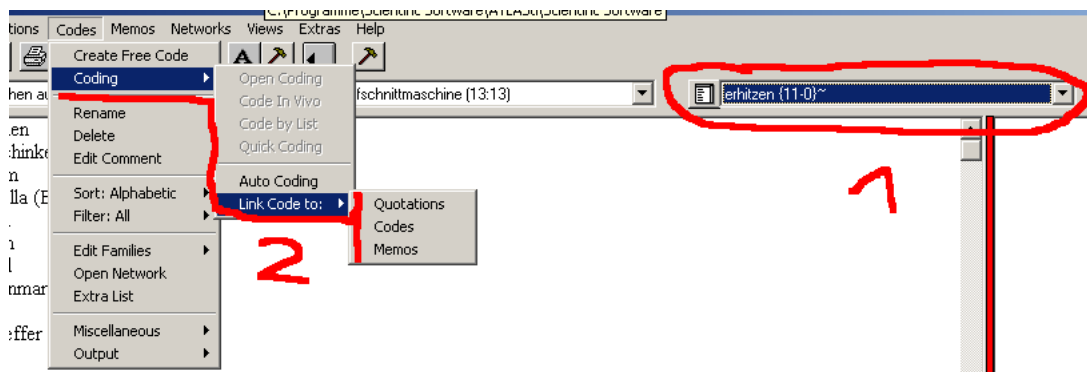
C:\Programme\Scientific Software\ATLASti\Scientific Software

tions Codes Memos Networks Views Extras Help

Create Free Code
Coding
Rename
Delete
Edit Comment
Sort: Alphabetic
Filter: All
Edit Families
Open Network
Extra List
Miscellaneous
Output

Open Coding
Code In Vivo
Code by List
Quick Coding
Auto Coding
Link Code to:

Quotations
Codes
Memos

hen au
fschnittmaschine (13:13)
erhitzen {11-0}~

en
chinke
n
lla (E
.
n
l
nmar
effer

1
2